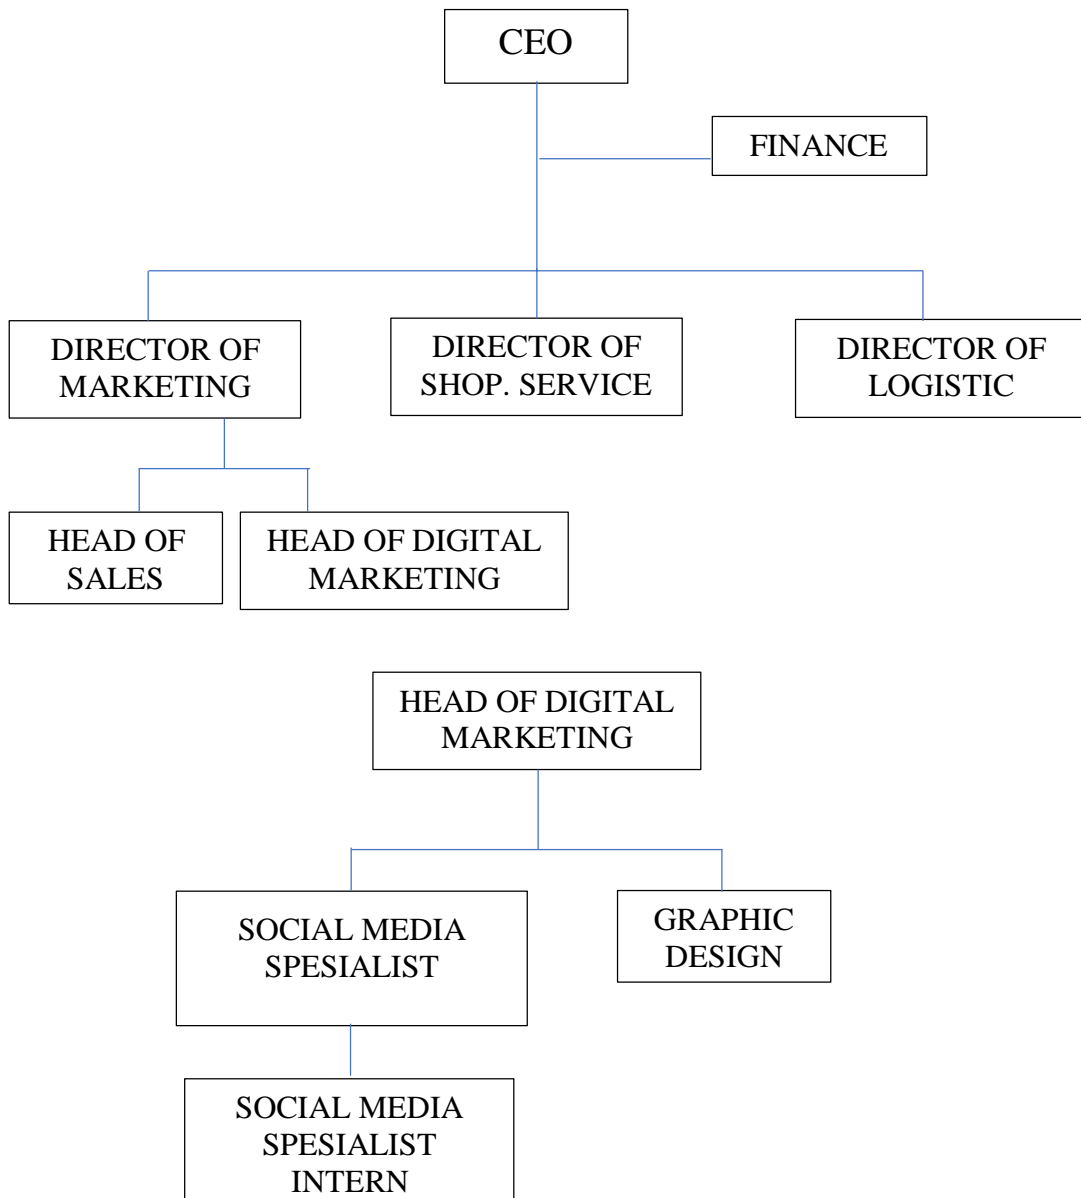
CEO

FINANCE

DIRECTOR OF MARKETING

DIRECTOR OF SHOP. SERVICE

DIRECTOR OF LOGISTIC

HEAD OF SALES

HEAD OF DIGITAL MARKETING

HEAD OF DIGITAL MARKETING

SOCIAL MEDIA SPESIALIST

GRAPHIC DESIGN

SOCIAL MEDIA SPESIALIST INTERN